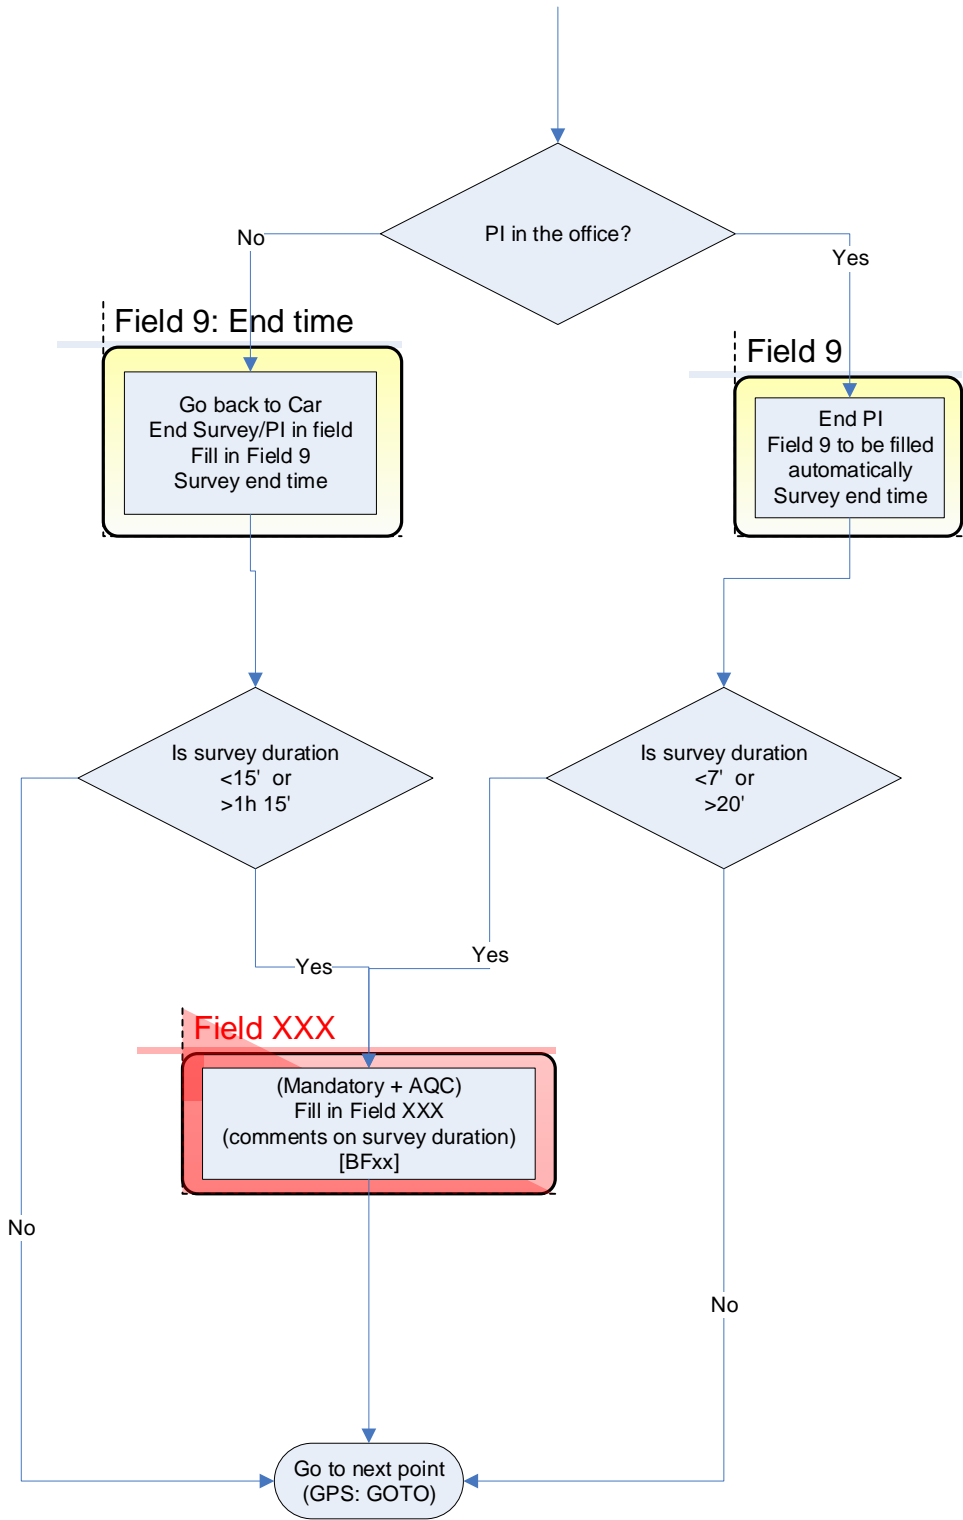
PI in the office?

No

Yes

Field 9: End time

Go back to Car
End Survey/PI in field
Fill in Field 9
Survey end time

Field 9

End PI
Field 9 to be filled automatically
Survey end time

Is survey duration
<15' or
>1h 15'

Is survey duration
<7' or
>20'

Yes

Yes

Field XXX

(Mandatory + AQC)
Fill in Field XXX
(comments on survey duration)
[BFxx]

No

No

Go to next point
(GPS: GOTO)